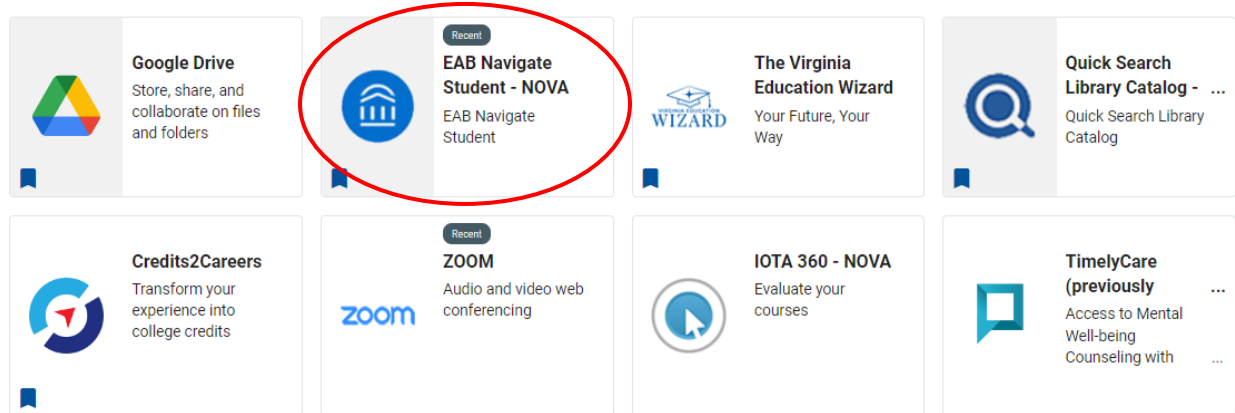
Google Drive
Store, share, and collaborate on files and folders

Recent
EAB Navigate Student - NOVA
EAB Navigate Student

VIRGINIA EDUCATION WIZARD
The Virginia Education Wizard
Your Future, Your Way

Quick Search Library Catalog - ...
Quick Search Library Catalog

Credits2Careers
Transform your experience into college credits

Recent
zoom
ZOOM
Audio and video web conferencing

IOTA 360 - NOVA
Evaluate your courses

TimelyCare (previously ...
Access to Mental Well-being Counseling with ...